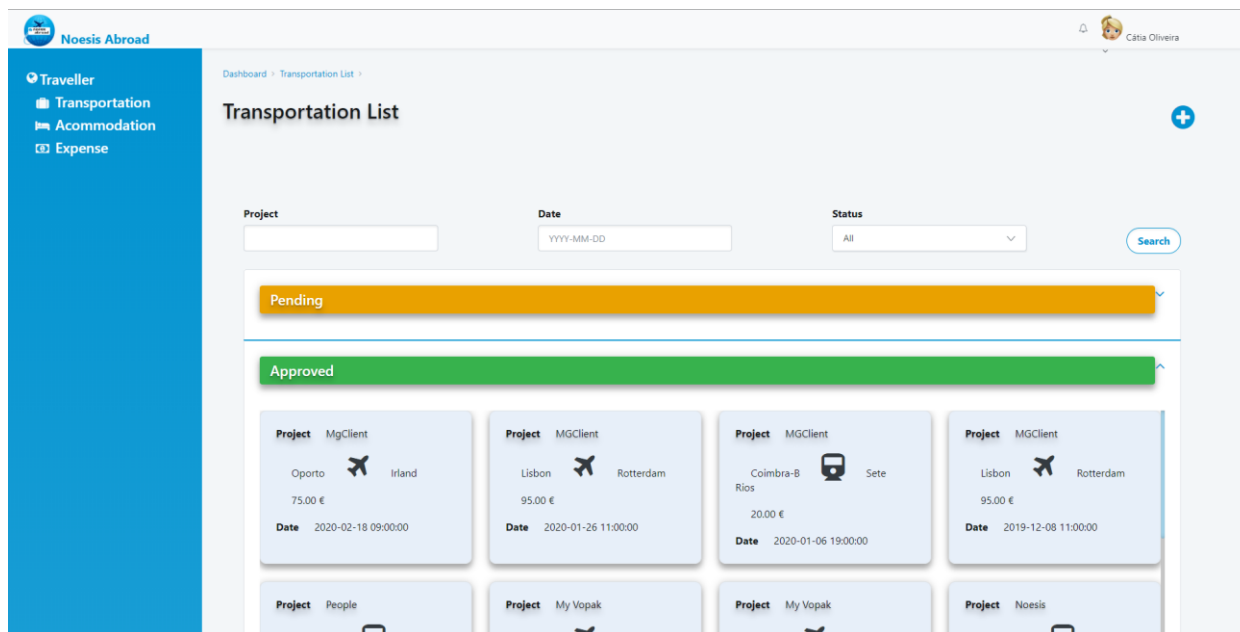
Noesis Abroad

Cátia Oliveira

Traveller
Transportation
Acommodation
Expense

Dashboard > Transportation List >

Transportation List

Project

Date

YYYY-MM-DD

Status

All

Search

Pending

Approved

Project MgClient
Oporto Irland
75.00 €
Date 2020-02-18 09:00:00

Project MGClient
Lisbon Rotterdam
95.00 €
Date 2020-01-26 11:00:00

Project MGClient
Coimbra-B Rios Sete
20.00 €
Date 2020-01-06 19:00:00

Project MGClient
Lisbon Rotterdam
95.00 €
Date 2019-12-08 11:00:00

Project People

Project My Vopak

Project My Vopak

Project Noesis